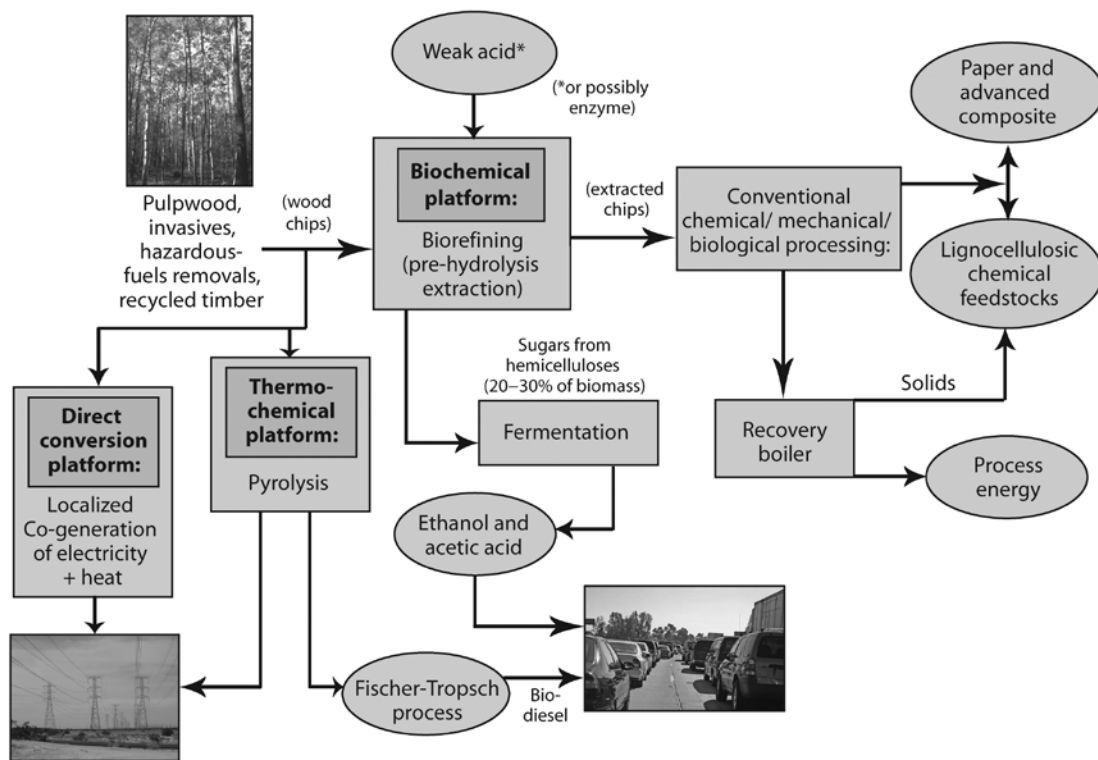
Weak acid*

(*or possibly enzyme)

Pulpwood, invasives, hazardous-fuels removals, recycled timber

(wood chips)

Biochemical platform:

Biorefining (pre-hydrolysis extraction)

(extracted chips)

Conventional chemical/ mechanical/ biological processing:

Paper and advanced composite

Lignocellulosic chemical feedstocks

Sugars from hemicelluloses (20–30% of biomass)

Fermentation

Recovery boiler

Solids

Process energy

Direct conversion platform:

Localized Co-generation of electricity + heat

Thermo-chemical platform:

Pyrolysis

Ethanol and acetic acid

Fischer-Tropsch process

Bio-diesel